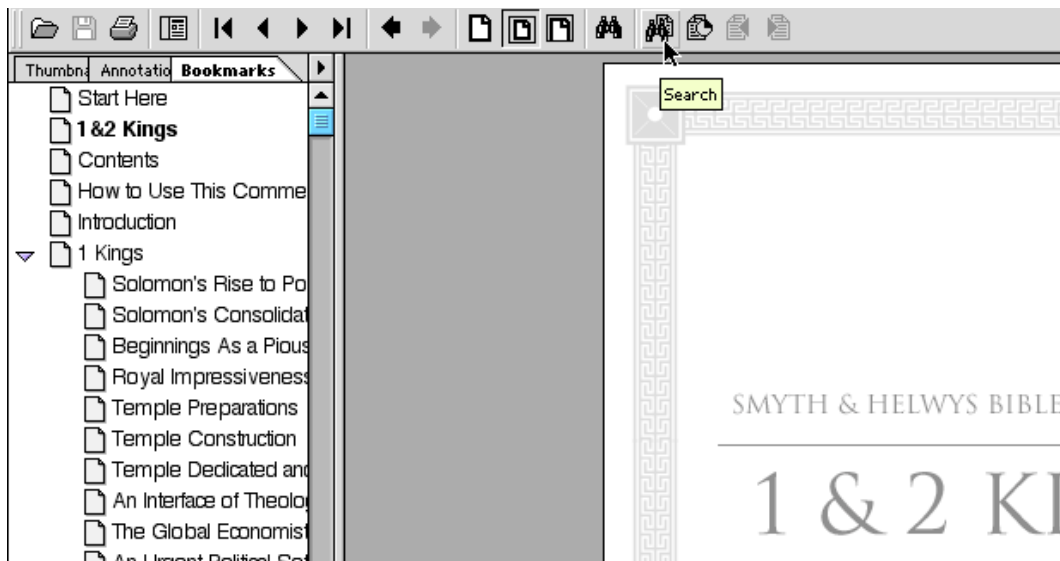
Thumbna Annotatio Bookmarks

Search

Start Here
1&2 Kings
Contents
How to Use This Comme
Introduction
1 Kings
Solomon's Rise to Po
Solomon's Consolidat
Beginnings As a Pious
Royal Impressiveness
Temple Preparations
Temple Construction
Temple Dedicated and
An Interface of Theolo
The Global Economist
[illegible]

SMYTH & HELWYS BIBLE

1 & 2 KI